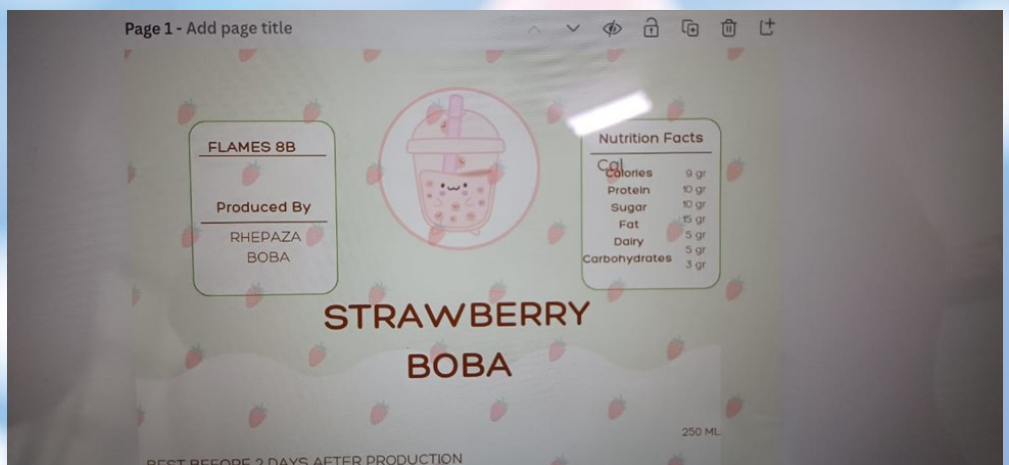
Page 1 - Add page title

FLAMES 8B

Produced By

RHEPAZA
BOBA

Nutrition Facts

Cal

| Calories | 9 gr |
|---|---|
| Protein | 10 gr |
| Sugar | 10 gr |
| Fat | 15 gr |
| Dairy | 5 gr |
| Carbohydrates | 5 gr |
| | 3 gr |

STRAWBERRY
BOBA

250 ML

BEST BEFORE 2 DAYS AFTER PRODUCTION